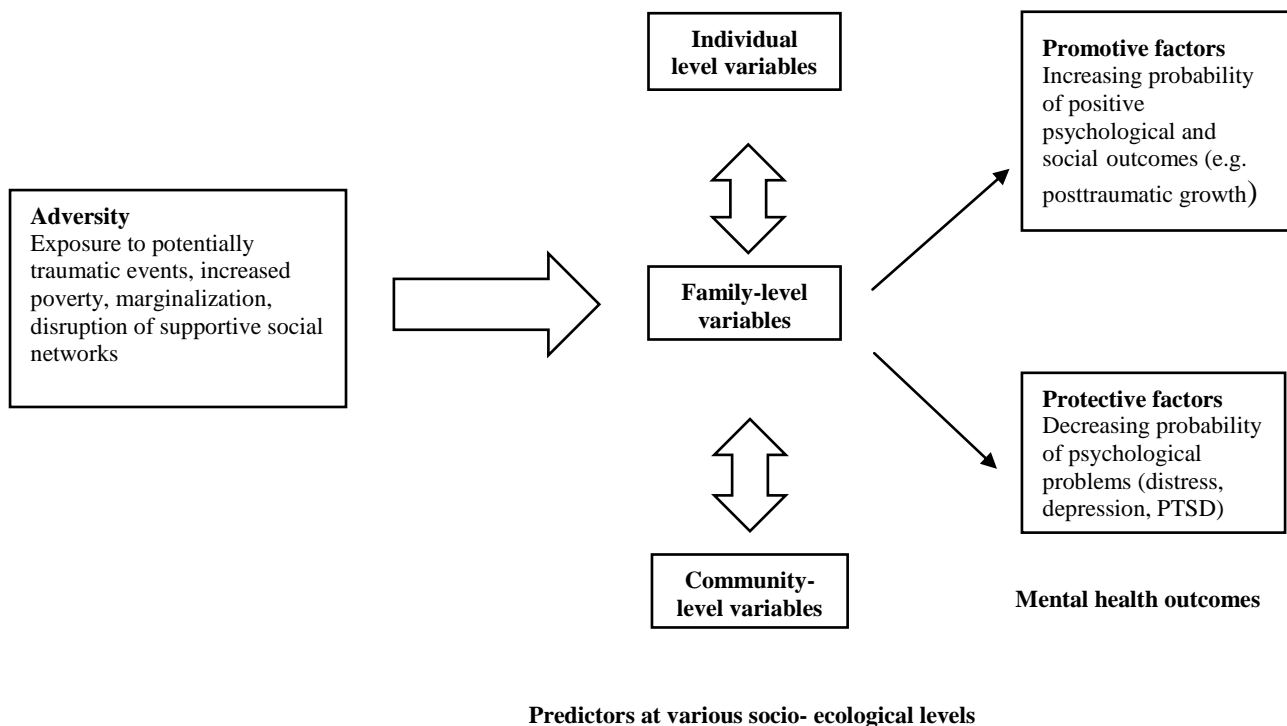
**Individual level variables**

**Promotive factors**
Increasing probability of positive psychological and social outcomes (e.g. posttraumatic growth)

**Adversity**
Exposure to potentially traumatic events, increased poverty, marginalization, disruption of supportive social networks

**Family-level variables**

**Protective factors**
Decreasing probability of psychological problems (distress, depression, PTSD)

**Community-level variables**

**Mental health outcomes**

**Predictors at various socio- ecological levels**